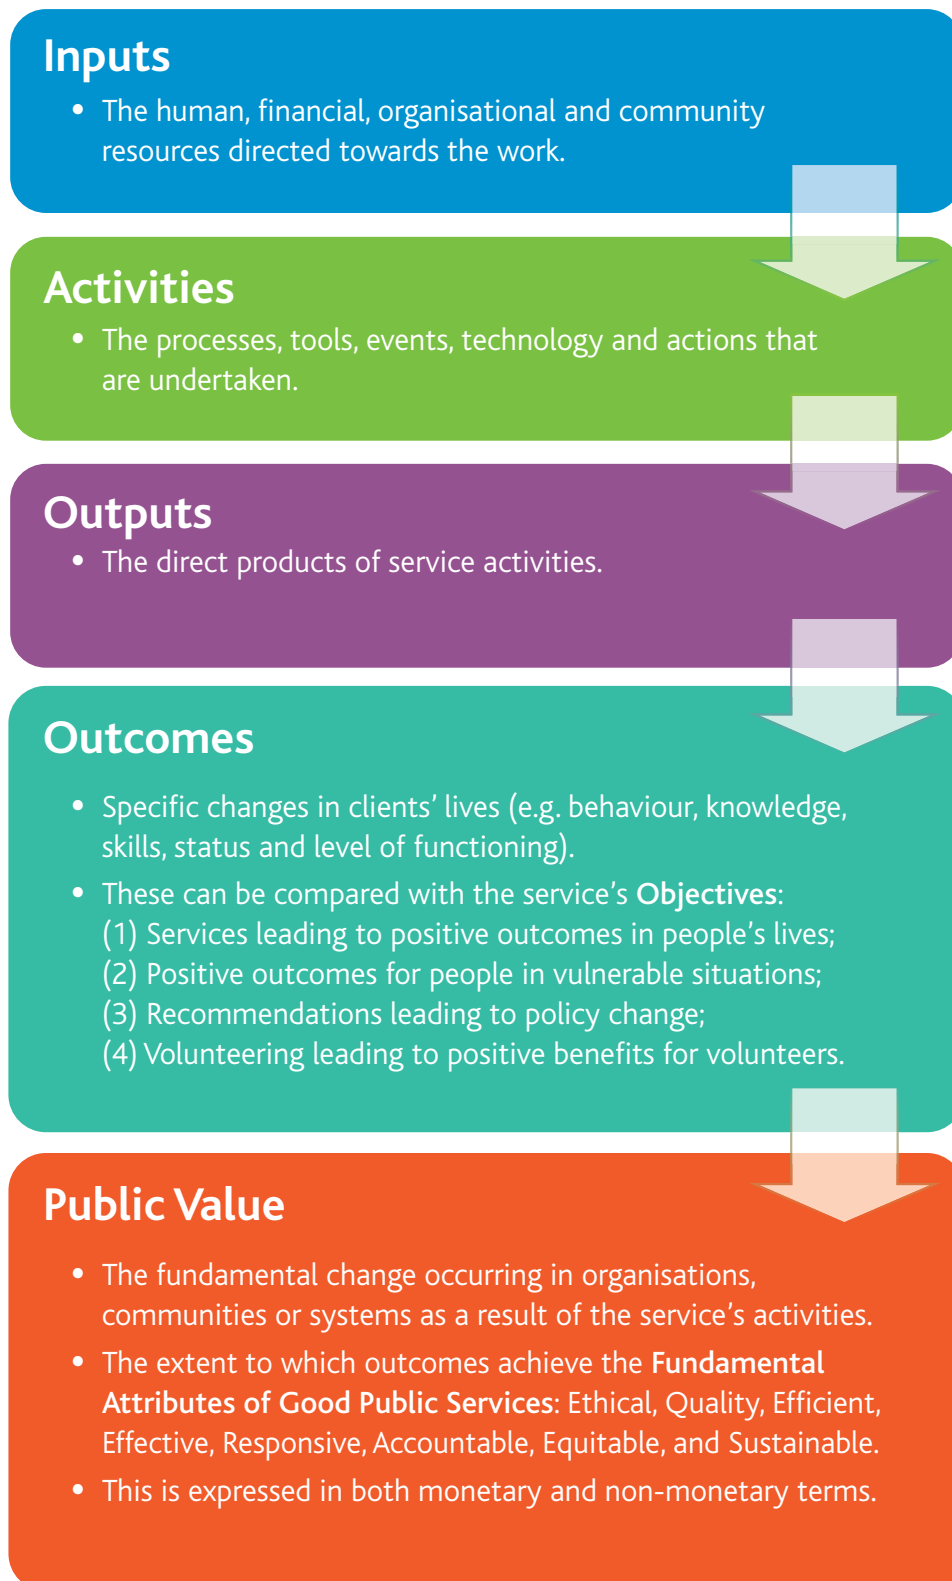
Inputs

• The human, financial, organisational and community resources directed towards the work.

Activities

• The processes, tools, events, technology and actions that are undertaken.

Outputs

• The direct products of service activities.

Outcomes

• Specific changes in clients' lives (e.g. behaviour, knowledge, skills, status and level of functioning).

• These can be compared with the service's **Objectives**:
(1) Services leading to positive outcomes in people's lives;
(2) Positive outcomes for people in vulnerable situations;
(3) Recommendations leading to policy change;
(4) Volunteering leading to positive benefits for volunteers.

Public Value

• The fundamental change occurring in organisations, communities or systems as a result of the service's activities.

• The extent to which outcomes achieve the **Fundamental Attributes of Good Public Services**: Ethical, Quality, Efficient, Effective, Responsive, Accountable, Equitable, and Sustainable.

• This is expressed in both monetary and non-monetary terms.